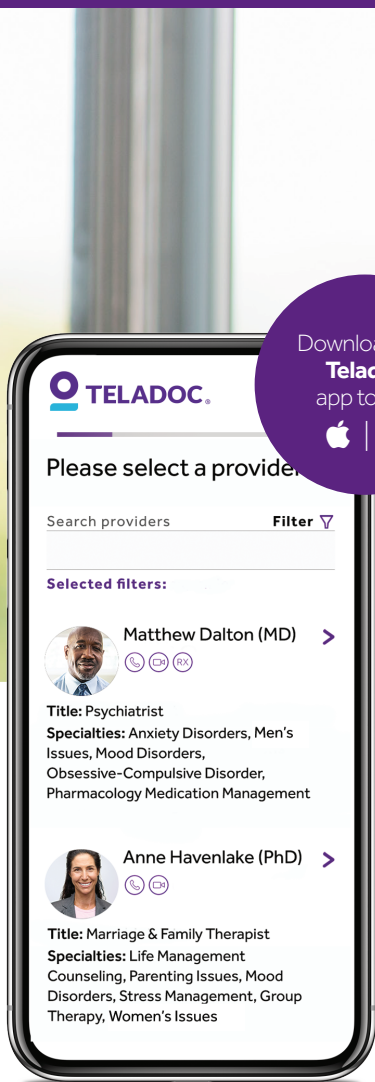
Downloa
Telad
app to

TELADOC.

Please select a provide

Search providers
Filter

Selected filters:

Matthew Dalton (MD)
RX

Title: Psychiatrist
Specialties: Anxiety Disorders, Men's Issues, Mood Disorders, Obsessive-Compulsive Disorder, Pharmacology Medication Management

Anne Havenlake (PhD)

Title: Marriage & Family Therapist
Specialties: Life Management Counseling, Parenting Issues, Mood Disorders, Stress Management, Group Therapy, Women's Issues